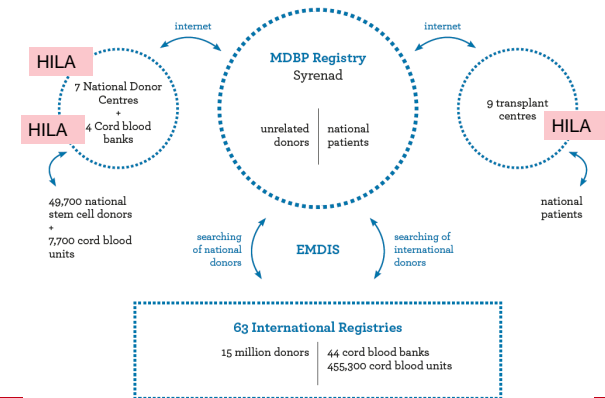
internet

internet

HILA

7 National Donor Centres + 4 Cord blood banks

HILA

MDBP Registry
Syrenad

unrelated donors

national patients

9 transplant centres

HILA

49,700 national stem cell donors + 7,700 cord blood units

national patients

searching of national donors

EMDIS

searching of international donors

63 International Registries

15 million donors

44 cord blood banks
455,300 cord blood units